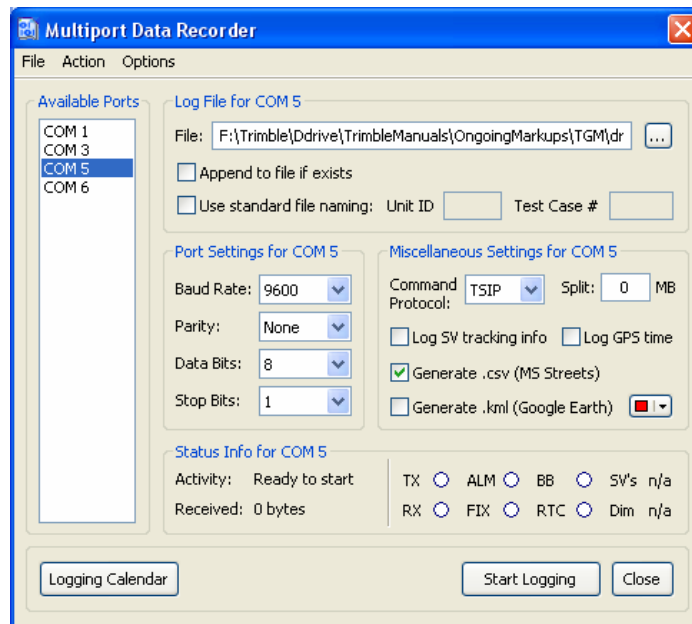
Multiport Data Recorder

File Action Options

Available Ports

COM 1
COM 3
COM 5
COM 6

Log File for COM 5

File: F:\Trimble\Ddrive\TrimbleManuals\OngoingMarkups\TGM\dr ...

Append to file if exists

Use standard file naming: Unit ID Test Case #

Port Settings for COM 5

Baud Rate: 9600

Parity: None

Data Bits: 8

Stop Bits: 1

Miscellaneous Settings for COM 5

Command Protocol: TSIP Split: 0 MB

Log SV tracking info Log GPS time

Generate .csv (MS Streets)

Generate .kml (Google Earth)

Status Info for COM 5

Activity: Ready to start

Received: 0 bytes

TX ALM BB SV's n/a

RX FIX RTC Dim n/a

Logging Calendar

Start Logging Close